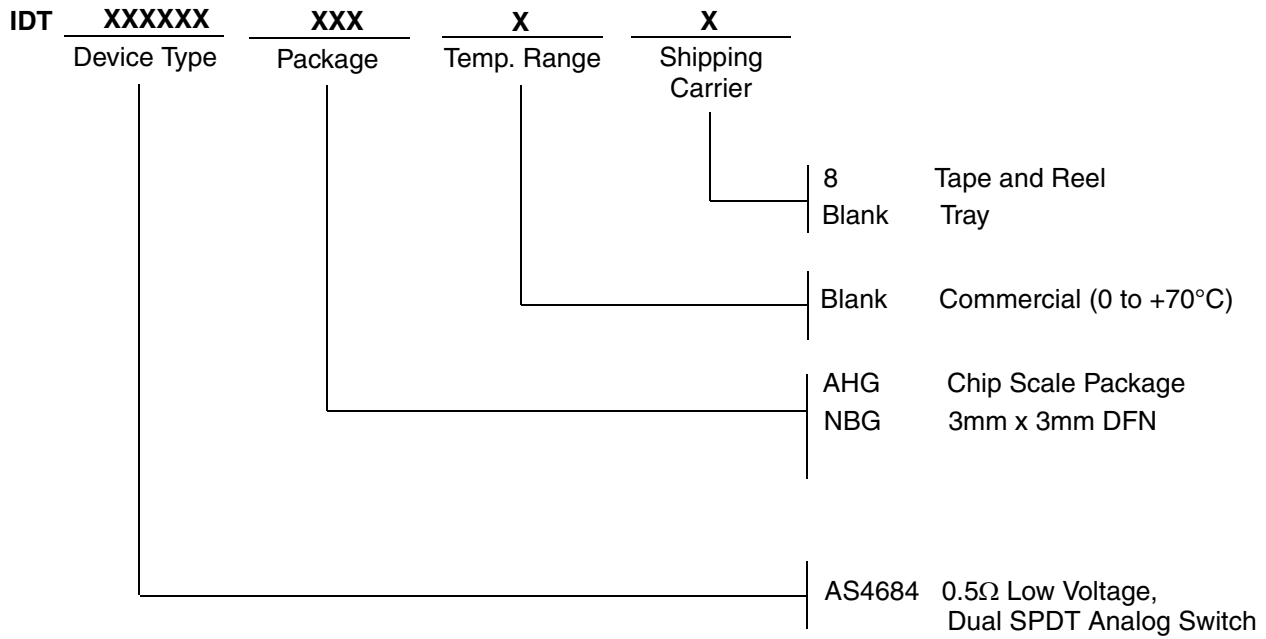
IDT XXXXXX XXX X X

Device Type Package Temp. Range Shipping Carrier

8 Tape and Reel
Blank Tray

Blank Commercial (0 to +70°C)

AHG Chip Scale Package
NBG 3mm x 3mm DFN

AS4684 0.5Ω Low Voltage, Dual SPDT Analog Switch